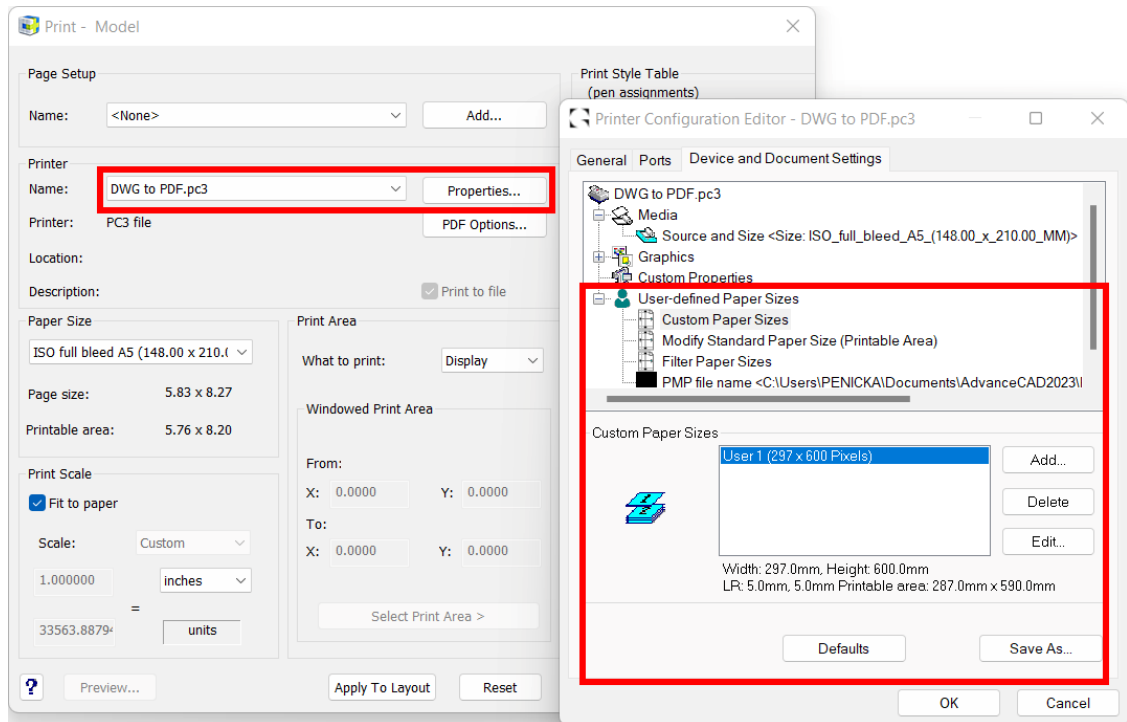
Print - Model

Page Setup

Name: <None>

Add...

Print Style Table
(pen assignments)

Printer

Name: DWG to PDF.pc3

Properties...

Printer: PC3 file

PDF Options...

Location:

Description:

Print to file

Paper Size

ISO full bleed A5 (148.00 x 210.(

Page size: 5.83 x 8.27

Printable area: 5.76 x 8.20

Print Area

What to print: Display

Windowed Print Area

From:

X: 0.0000 Y: 0.0000

To:

X: 0.0000 Y: 0.0000

Select Print Area >

Print Scale

Fit to paper

Scale: Custom

1.000000 inches

=

33563.8879 units

?

Preview...

Apply To Layout

Reset

Printer Configuration Editor - DWG to PDF.pc3

General Ports Device and Document Settings

DWG to PDF.pc3

Media

Source and Size <Size: ISO_full_bleed_A5_(148.00_x_210.00_MM)>

Graphics

Custom Properties

User-defined Paper Sizes

Custom Paper Sizes

Modify Standard Paper Size (Printable Area)

Filter Paper Sizes

PMP file name <C:\Users\PENICKA\Documents\AdvanceCAD2023\

Custom Paper Sizes

User 1 (297 x 600 Pixels)

Add...

Delete

Edit...

Width: 297.0mm, Height: 600.0mm
LR: 5.0mm, 5.0mm Printable area: 287.0mm x 590.0mm

Defaults

Save As...

OK

Cancel